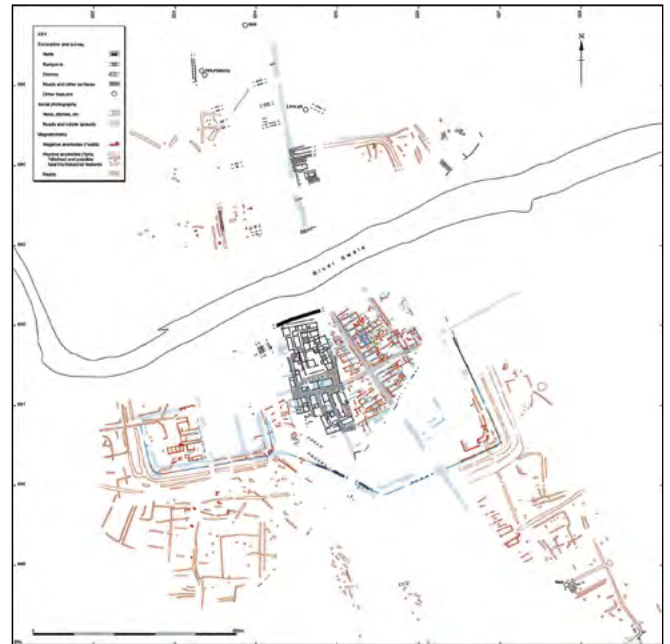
KEY
Excavation and survey
Walls
Ramparts
Ditches
Roads and other surfaces
Other features
Aerial photography
Walls, ditches, etc.
Roads and rubble spreads
Magnetometry
Negative anomalies (?walls)
Positive anomalies (?pits, ?ditches) and possible features
Roads

N

River Swale

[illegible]

Lime pit

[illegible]

200m